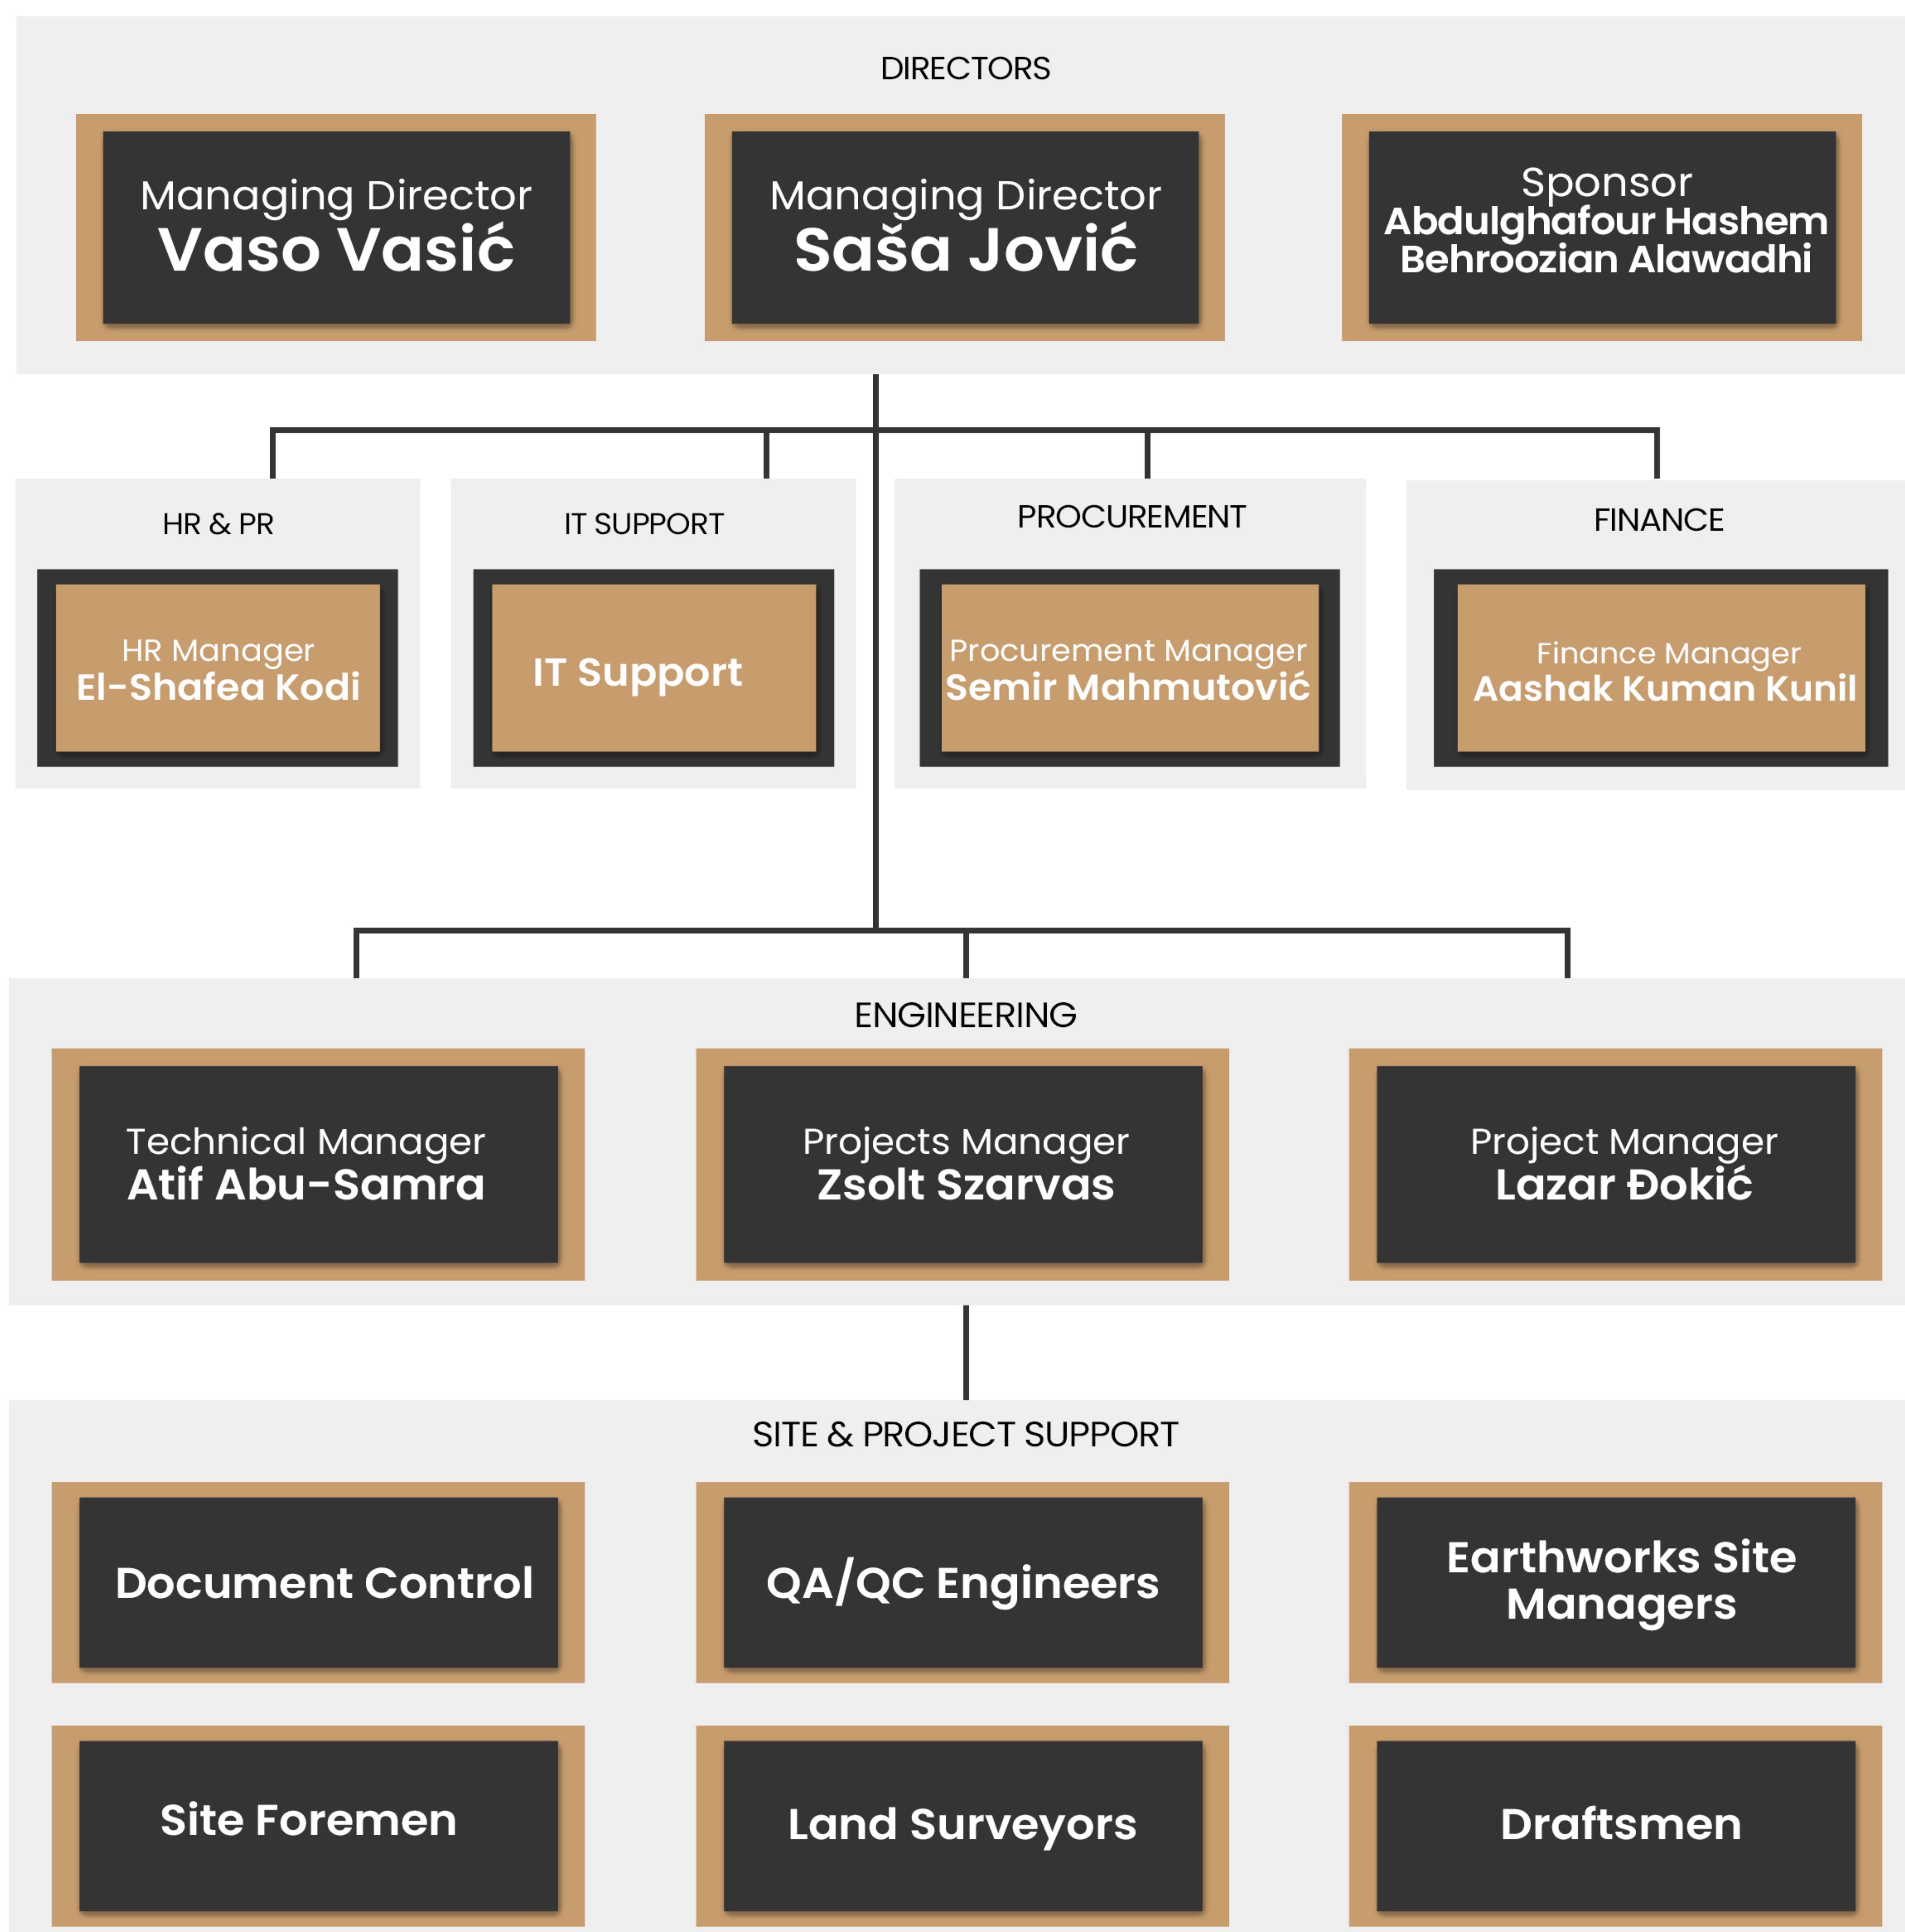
DIRECTORS

Managing Director
Vaso Vasić

Managing Director
Saša Jović

Sponsor
Abdulghafour Hashem Behroozian Alawadhi

HR & PR

HR Manager
El-Shafea Kodi

IT SUPPORT

IT Support

PROCUREMENT

Procurement Manager
Semir Mahmutović

FINANCE

Finance Manager
Aashak Kuman Kunil

ENGINEERING

Technical Manager
Atif Abu-Samra

Projects Manager
Zsolt Szarvas

Project Manager
Lazar Đokić

SITE & PROJECT SUPPORT

Document Control

QA/QC Engineers

Earthworks Site Managers

Site Foremen

Land Surveyors

Draftsmen